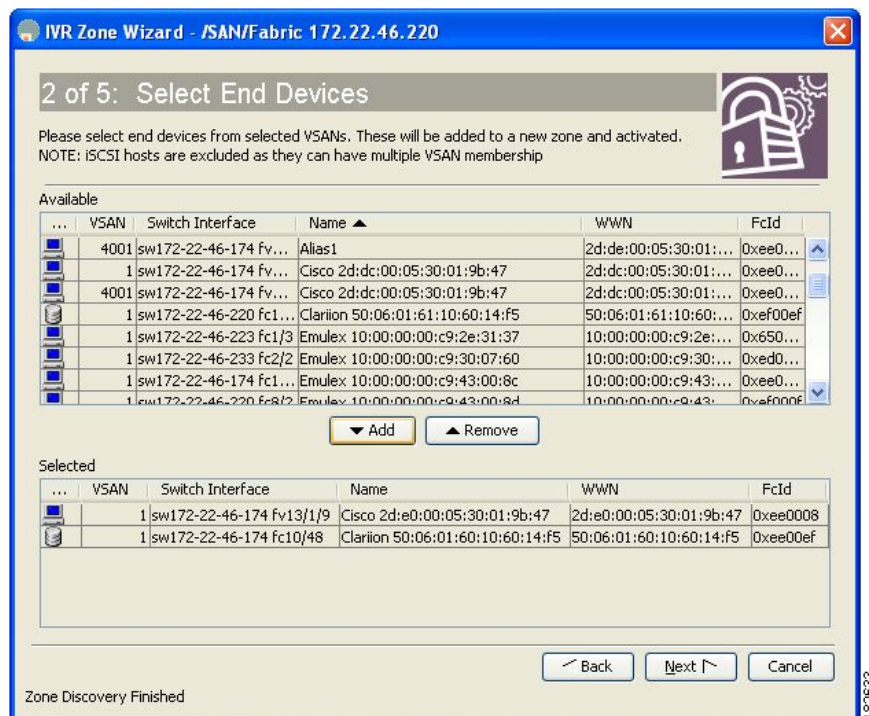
IVR Zone Wizard - /SAN/Fabric 172.22.46.220

2 of 5: Select End Devices

Please select end devices from selected VSANs. These will be added to a new zone and activated.
NOTE: iSCSI hosts are excluded as they can have multiple VSAN membership

Available

| ... | VSAN | Switch Interface | Name ▲ | WWN | FcId |
|---|---|---|---|---|---|
| | 4001 | sw172-22-46-174 fv... | Alias1 | 2d:de:00:05:30:01:... | 0xee0... |
| | 1 | sw172-22-46-174 fv... | Cisco 2d:dc:00:05:30:01:9b:47 | 2d:dc:00:05:30:01:... | 0xee0... |
| | 4001 | sw172-22-46-174 fv... | Cisco 2d:dc:00:05:30:01:9b:47 | 2d:dc:00:05:30:01:... | 0xee0... |
| | 1 | sw172-22-46-220 fc1... | Clariion 50:06:01:61:10:60:14:f5 | 50:06:01:61:10:60:... | 0xef00ef |
| | 1 | sw172-22-46-223 fc1/3 | Emulex 10:00:00:00:c9:2e:31:37 | 10:00:00:00:c9:2e:... | 0x650... |
| | 1 | sw172-22-46-233 fc2/2 | Emulex 10:00:00:00:c9:30:07:60 | 10:00:00:00:c9:30:... | 0xed0... |
| | 1 | sw172-22-46-174 fc1... | Emulex 10:00:00:00:c9:43:00:8c | 10:00:00:00:c9:43:... | 0xee0... |
| | 1 | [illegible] | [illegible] | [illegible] | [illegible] |

Add | Remove

Selected

| ... | VSAN | Switch Interface | Name | WWN | FcId |
|---|---|---|---|---|---|
| | 1 | sw172-22-46-174 fv13/1/9 | Cisco 2d:e0:00:05:30:01:9b:47 | 2d:e0:00:05:30:01:9b:47 | 0xee0008 |
| | 1 | sw172-22-46-174 fc10/48 | Clariion 50:06:01:60:10:60:14:f5 | 50:06:01:60:10:60:14:f5 | 0xee00ef |

Back | Next | Cancel

Zone Discovery Finished